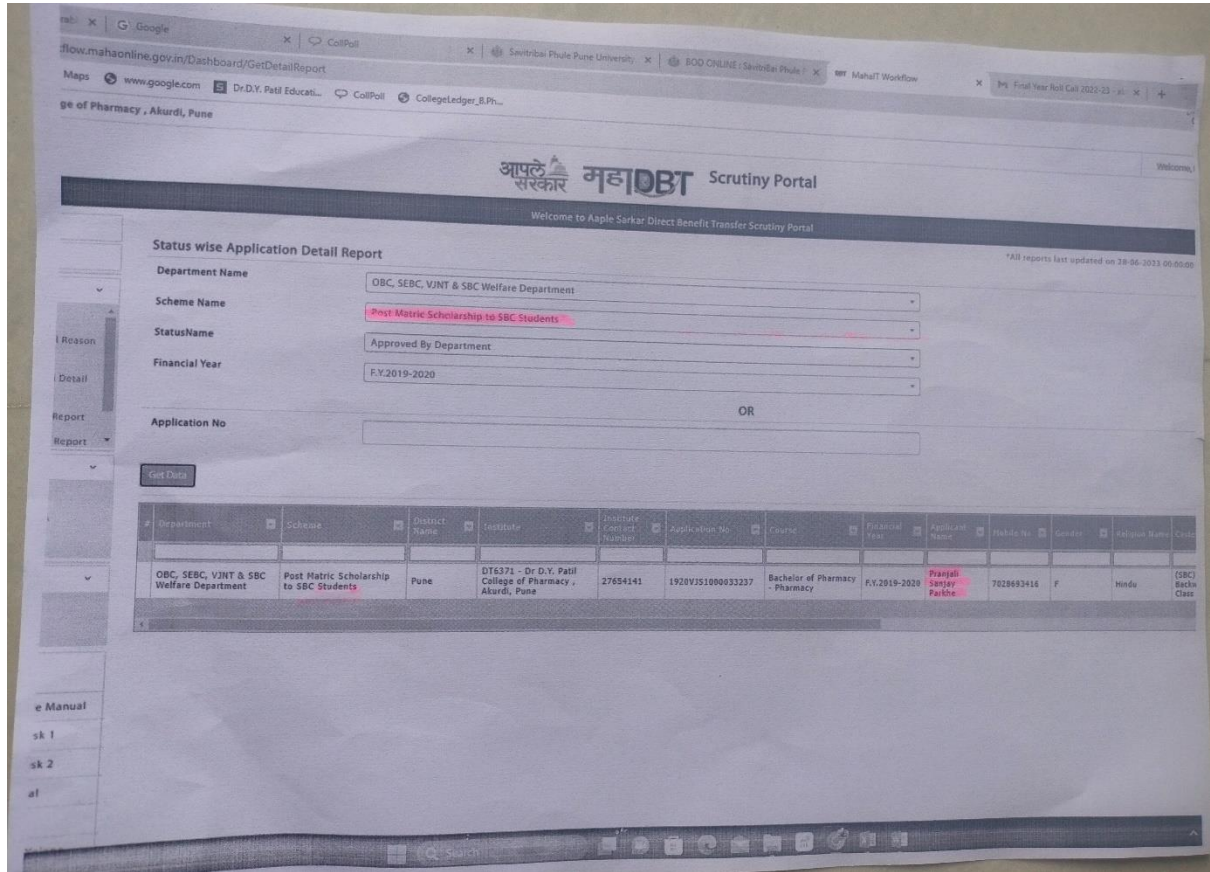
G Google | CollPoll | Savitribai Phule Pune University | BOD ONLINE : Savitribai Phule | MahaIT Workflow | Final Year Roll Call 2022-23

flow.mahaonline.gov.in/Dashboard/GetDetailReport

Maps www.google.com Dr.D.Y. Patil Educati... CollPoll CollegeLedger_B.Ph...

ge of Pharmacy , Akurdi, Pune

आपले सरकार महाDBT Scrutiny Portal

Welcome

Welcome to Aaple Sarkar Direct Benefit Transfer Scrutiny Portal

Status wise Application Detail Report

*All reports last updated on 28-06-2023 00:00:00

Department Name: OBC, SEBC, VJNT & SBC Welfare Department

Scheme Name: Post Matric Scholarship to SBC Students

StatusName: Approved By Department

Financial Year: F.Y.2019-2020

OR

Application No

Get Data

l Reason
l Detail
Report
Report
e Manual
sk 1
sk 2
al

| Department | Scheme | District Name | Institute | Institute Contact Number | Application No | Course | Financial Year | Applicant Name | Mobile No | Gender | Religion Name | Caste |
|---|---|---|---|---|---|---|---|---|---|---|---|---|
| OBC, SEBC, VJNT & SBC Welfare Department | Post Matric Scholarship to SBC Students | Pune | DT6371 - Dr D.Y. Patil College of Pharmacy , Akurdi, Pune | 27654141 | 1920VJS1000033237 | Bachelor of Pharmacy - Pharmacy | F.Y.2019-2020 | Pranjali Sanjay Parkhe | 7028683416 | F | Hindu | (SBC) Backw Class |

Search